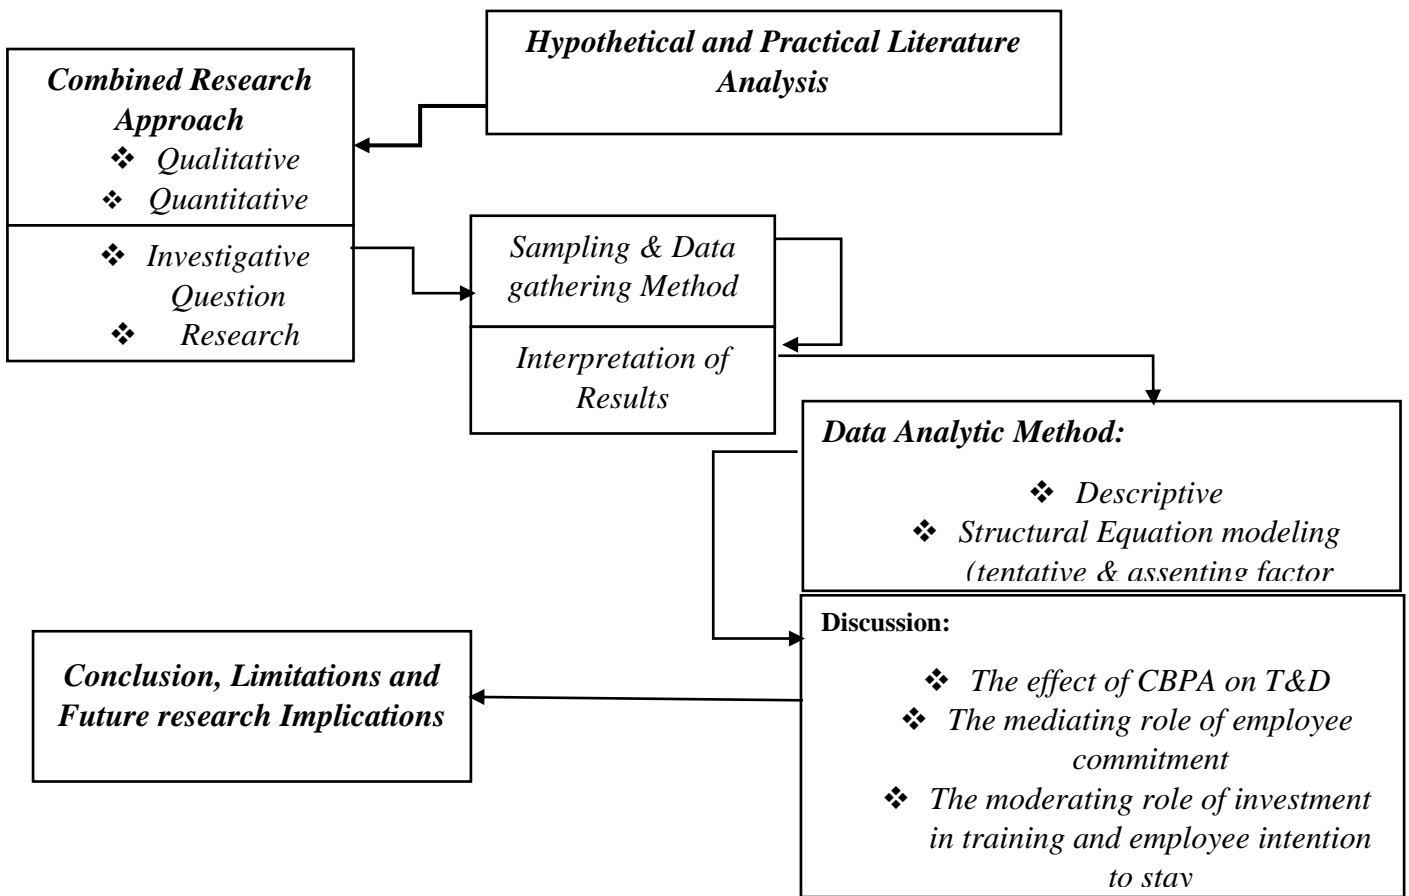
Hypothetical and Practical Literature Analysis

Combined Research Approach
❖ Qualitative
❖ Quantitative

❖ Investigative Question
❖ Research

Sampling & Data gathering Method

Interpretation of Results

Data Analytic Method:
❖ Descriptive
❖ Structural Equation modeling (tentative & assenting factor

Discussion:
❖ The effect of CBPA on T&D
❖ The mediating role of employee commitment
❖ The moderating role of investment in training and employee intention to stay

Conclusion, Limitations and Future research Implications